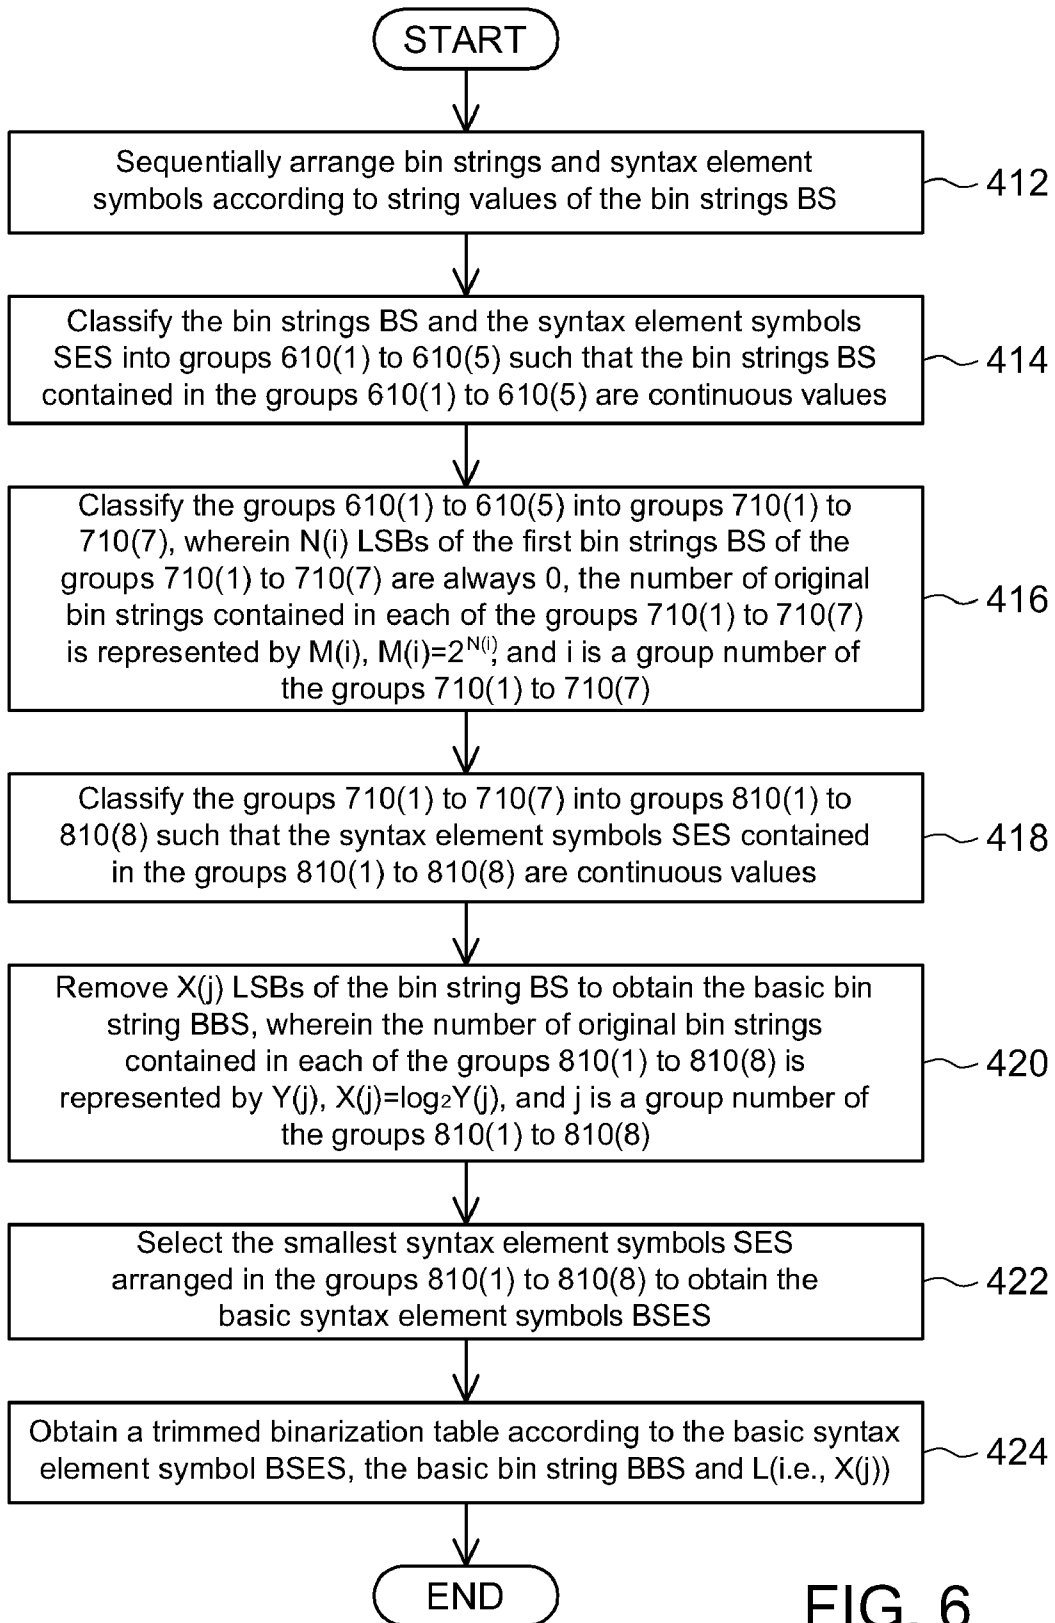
START

Sequentially arrange bin strings and syntax element symbols according to string values of the bin strings BS

412

Classify the bin strings BS and the syntax element symbols SES into groups 610(1) to 610(5) such that the bin strings BS contained in the groups 610(1) to 610(5) are continuous values

414

Classify the groups 610(1) to 610(5) into groups 710(1) to 710(7), wherein N(i) LSBs of the first bin strings BS of the groups 710(1) to 710(7) are always 0, the number of original bin strings contained in each of the groups 710(1) to 710(7) is represented by M(i), M(i)=$2^{N(i)}$, and i is a group number of the groups 710(1) to 710(7)

416

Classify the groups 710(1) to 710(7) into groups 810(1) to 810(8) such that the syntax element symbols SES contained in the groups 810(1) to 810(8) are continuous values

418

Remove X(j) LSBs of the bin string BS to obtain the basic bin string BBS, wherein the number of original bin strings contained in each of the groups 810(1) to 810(8) is represented by Y(j), X(j)=$\log_2$Y(j), and j is a group number of the groups 810(1) to 810(8)

420

Select the smallest syntax element symbols SES arranged in the groups 810(1) to 810(8) to obtain the basic syntax element symbols BSES

422

Obtain a trimmed binarization table according to the basic syntax element symbol BSES, the basic bin string BBS and L(i.e., X(j))

424

END

FIG. 6